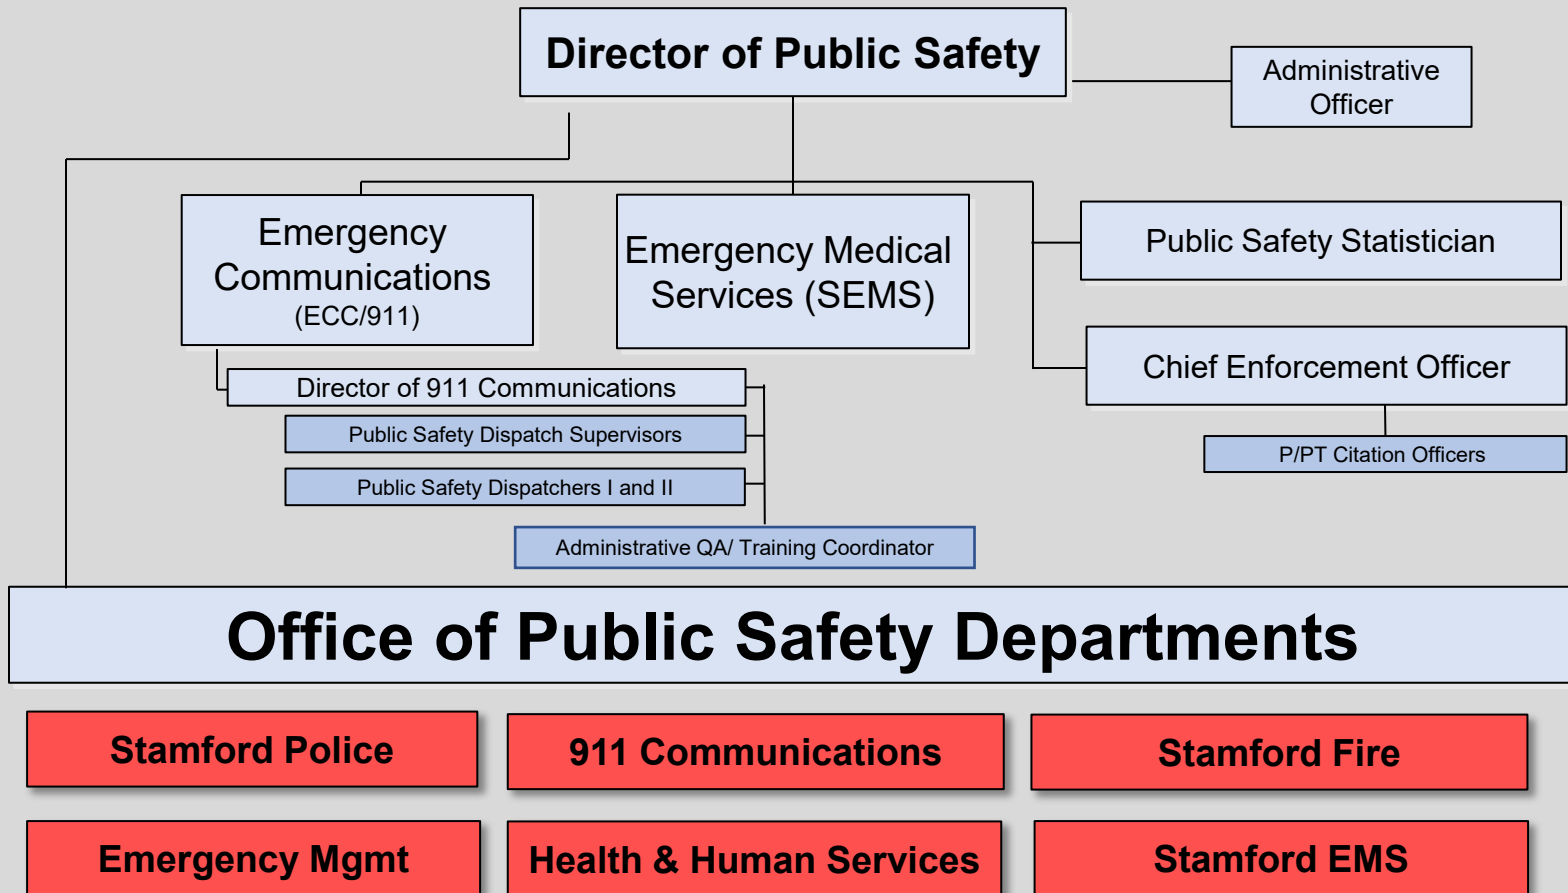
Director of Public Safety

Administrative Officer

Emergency Communications (ECC/911)

Emergency Medical Services (SEMS)

Public Safety Statistician

Chief Enforcement Officer

P/PT Citation Officers

Director of 911 Communications

Public Safety Dispatch Supervisors

Public Safety Dispatchers I and II

Administrative QA/ Training Coordinator

Office of Public Safety Departments

Stamford Police

911 Communications

Stamford Fire

Emergency Mgmt

Health & Human Services

Stamford EMS